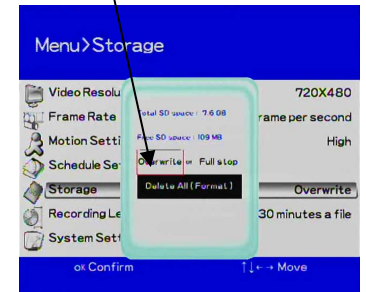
Menu>Storage

Video Resolu

720X480

Frame Rate

rame per second

Motion Setti

High

Schedule Se

Storage

Overwrite

Recording Le

30 minutes a file

System Sett

Total SD space : 7.6 GB

Free SD space : 109 MB

Overwrite or Full stop

Delete All (Format)

OK Confirm

↑↓←→ Move